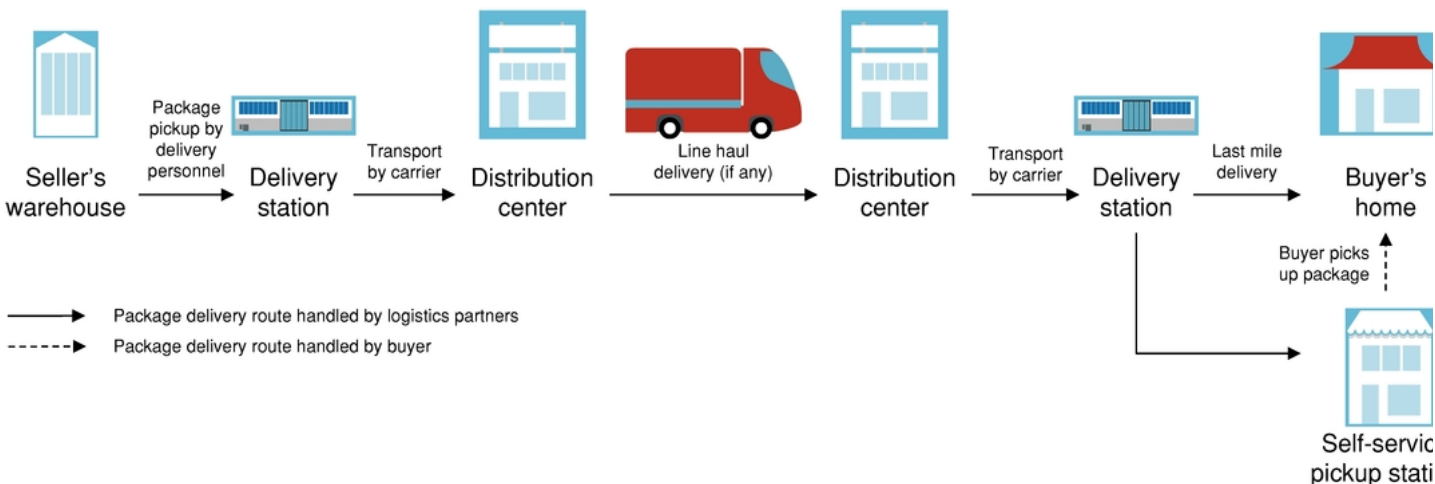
Seller's warehouse

Package pickup by delivery personnel

Delivery station

Transport by carrier

Distribution center

Line haul delivery (if any)

Distribution center

Transport by carrier

Delivery station

Last mile delivery

Buyer's home

Buyer picks up package

Package delivery route handled by logistics partners

Package delivery route handled by buyer

Self-servic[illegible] pickup stati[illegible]